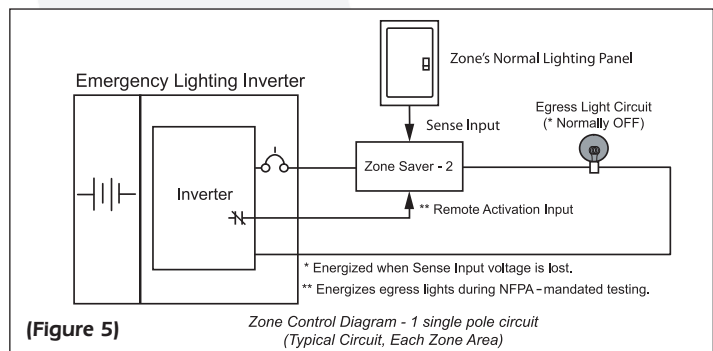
Zone's Normal Lighting Panel

Emergency Lighting Inverter

Sense Input

Egress Light Circuit
(* Normally OFF)

Inverter

Zone Saver - 2

** Remote Activation Input

* Energized when Sense Input voltage is lost.

** Energizes egress lights during NFPA - mandated testing.

(Figure 5)

Zone Control Diagram - 1 single pole circuit
(Typical Circuit, Each Zone Area)